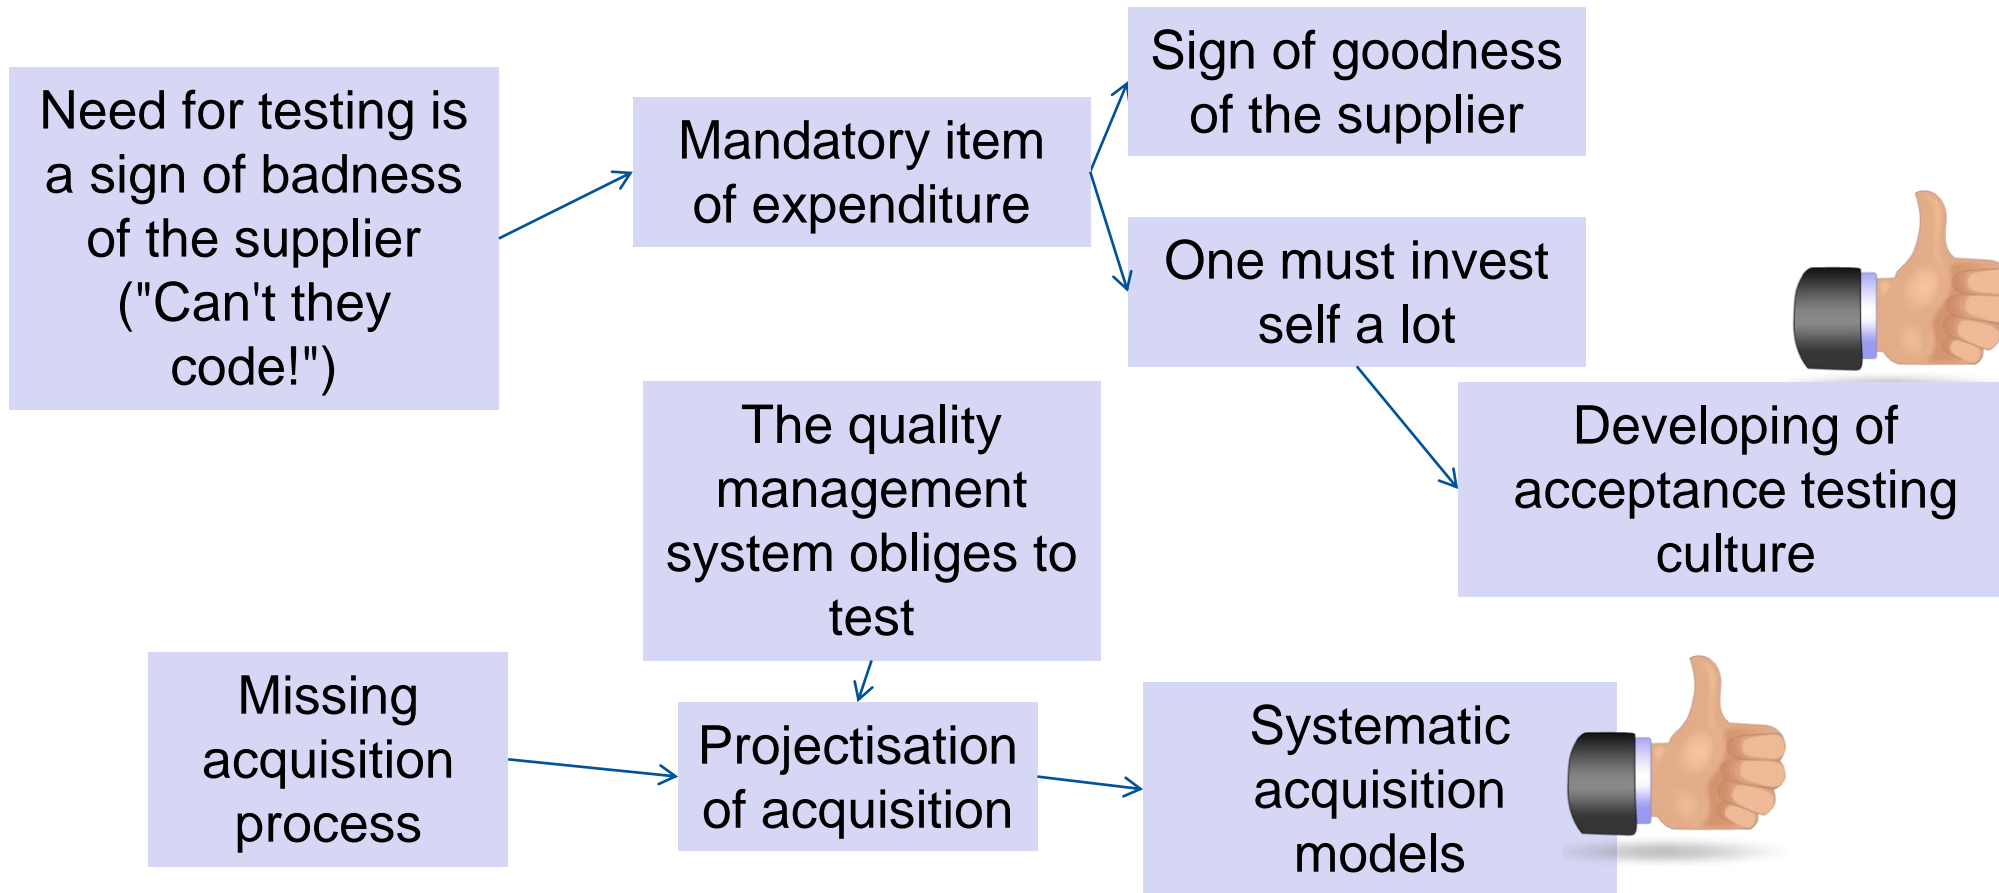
Need for testing is a sign of badness of the supplier ("Can't they code!")

Mandatory item of expenditure

Sign of goodness of the supplier

One must invest self a lot

Developing of acceptance testing culture

The quality management system obliges to test

Missing acquisition process

Projectisation of acquisition

Systematic acquisition models